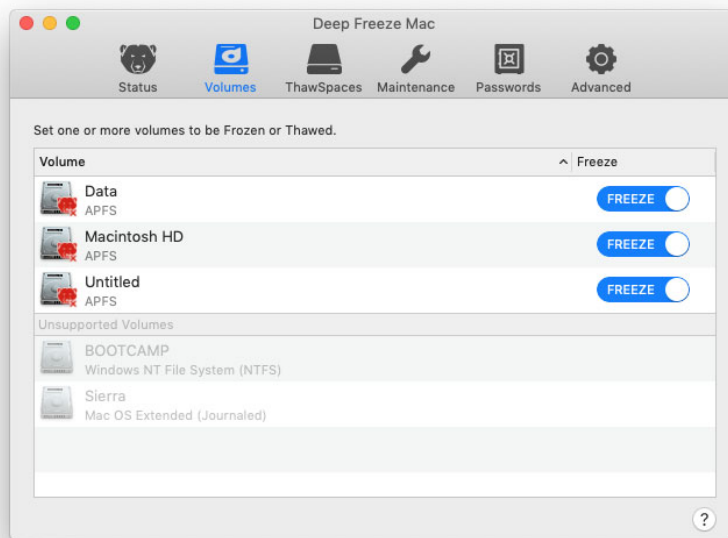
Deep Freeze Mac

Status Volumes ThawSpaces Maintenance Passwords Advanced

Set one or more volumes to be Frozen or Thawed.

| Volume | Freeze |
|---|---|
| Data APFS | FREEZE |
| Macintosh HD APFS | FREEZE |
| Untitled APFS | FREEZE |

Unsupported Volumes

BOOTCAMP
Windows NT File System (NTFS)

Sierra
Mac OS Extended (Journaled)

?